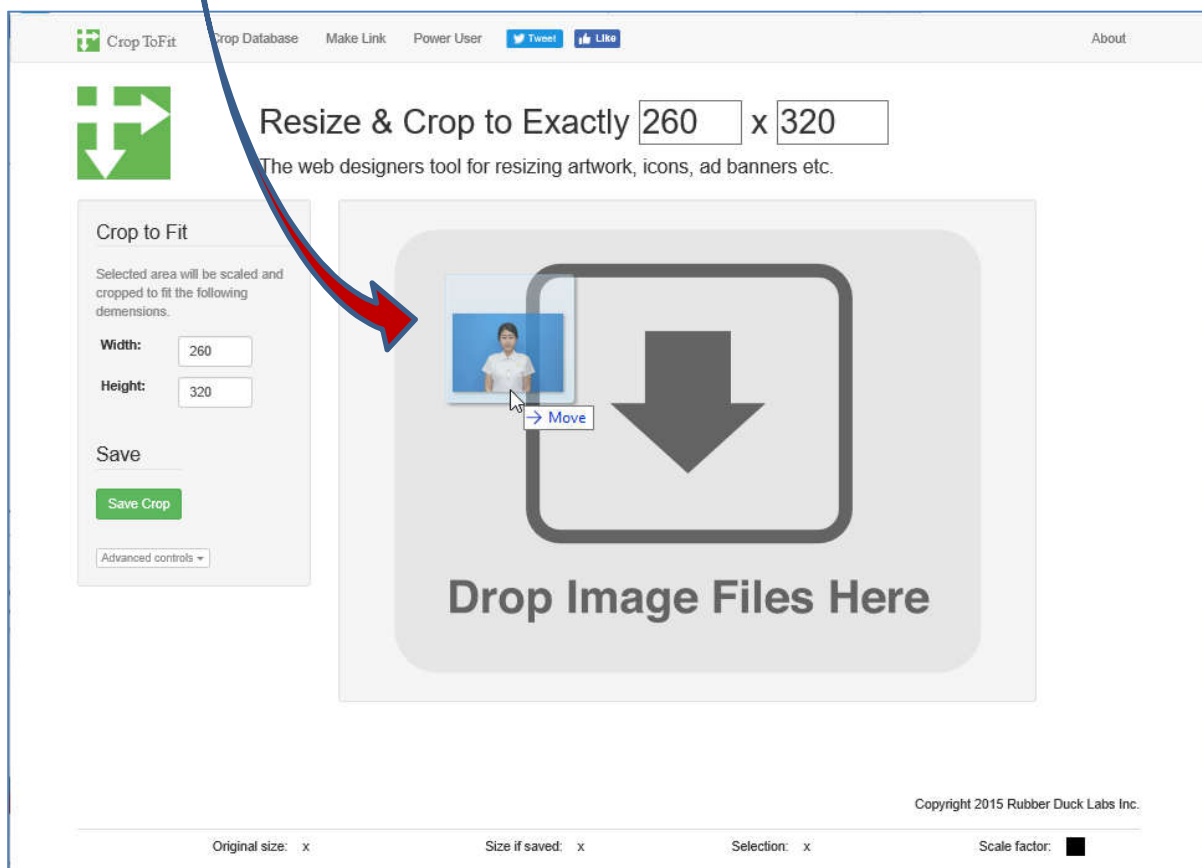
Crop ToFit Crop Database Make Link Power User Tweet Like About

Resize & Crop to Exactly 260 x 320
The web designers tool for resizing artwork, icons, ad banners etc.

Crop to Fit

Selected area will be scaled and cropped to fit the following demensions.

Width: 260

Height: 320

Save

Save Crop

Advanced controls

Move

Drop Image Files Here

Copyright 2015 Rubber Duck Labs Inc.

Original size: x Size if saved: x Selection: x Scale factor: